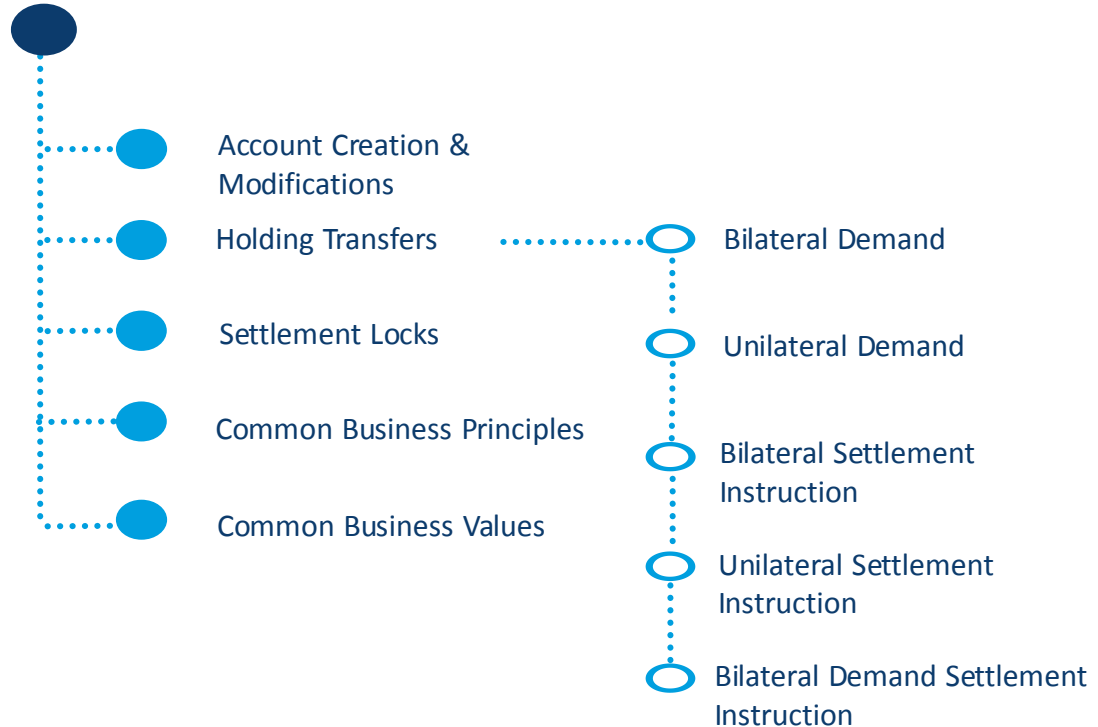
Account Creation & Modifications

Holding Transfers

Settlement Locks

Common Business Principles

Common Business Values

Bilateral Demand

Unilateral Demand

Bilateral Settlement Instruction

Unilateral Settlement Instruction

Bilateral Demand Settlement Instruction